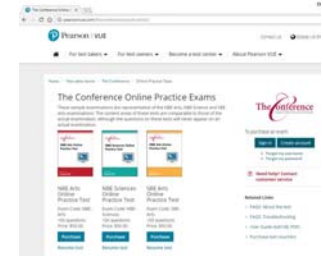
Pearson | VUE

Contact us | Global sit

For test takers | For test owners | Become a test center | About Pearson VUE

The Conference Online Practice Exams

The Conference

To purchase an exam:

Sign in | Create account

Need help? Contact customer service

NBE Arts Online Practice Test

NBE Sciences Online Practice Test

NBE Arts Online Practice Test

Purchase | Purchase | Purchase

Related Links